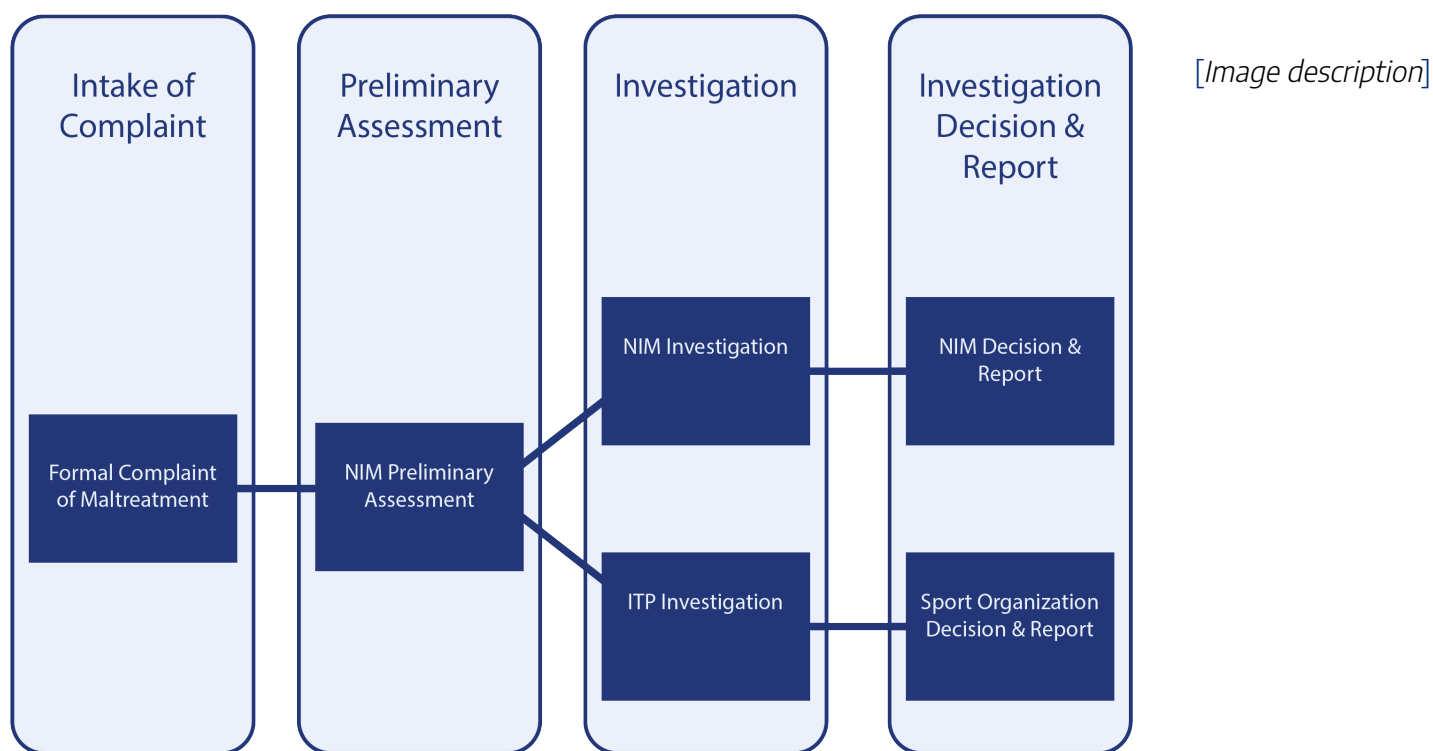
Intake of Complaint

Formal Complaint of Maltreatment

Preliminary Assessment

NIM Preliminary Assessment

Investigation

NIM Investigation

ITP Investigation

Investigation Decision & Report

NIM Decision & Report

Sport Organization Decision & Report

[Image description]